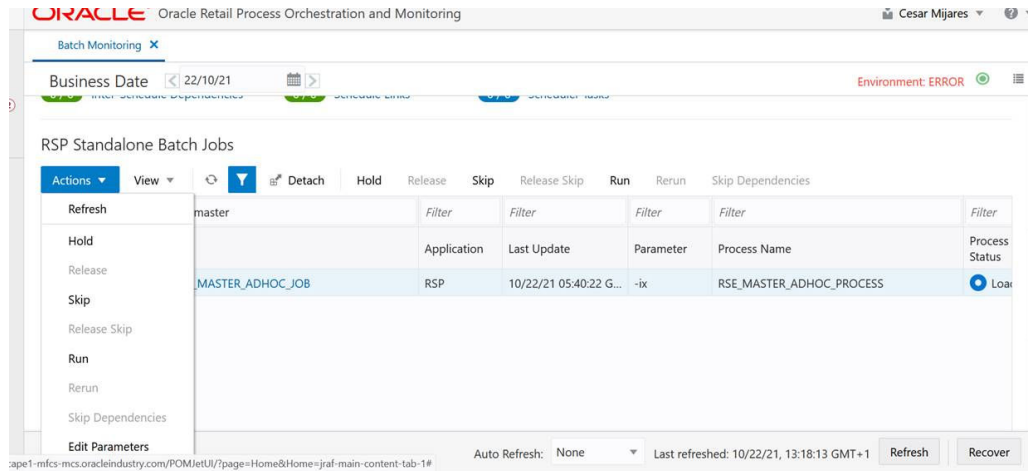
ORACLE Oracle Retail Process Orchestration and Monitoring

Cesar Mijares

Batch Monitoring ×

Business Date 22/10/21

Environment: ERROR

Inter Schedule Dependencies Schedule Links Scheduler Tasks

RSP Standalone Batch Jobs

Actions ▾ View ▾ Detach Hold Release Skip Release Skip Run Rerun Skip Dependencies

Refresh
Hold
Release
Skip
Release Skip
Run
Rerun
Skip Dependencies
Edit Parameters

| master | Filter | Filter | Filter | Filter | Filter |
|---|---|---|---|---|---|
| | Application | Last Update | Parameter | Process Name | Process Status |
| MASTER_ADHOC_JOB | RSP | 10/22/21 05:40:22 G... | -ix | RSE_MASTER_ADHOC_PROCESS | Loa |

cape1-mfcs-mcs.oracleindustry.com/POMJetUI/?page=Home&Home=jraf-main-content-tab-1#

Auto Refresh: None Last refreshed: 10/22/21, 13:18:13 GMT+1 Refresh Recover